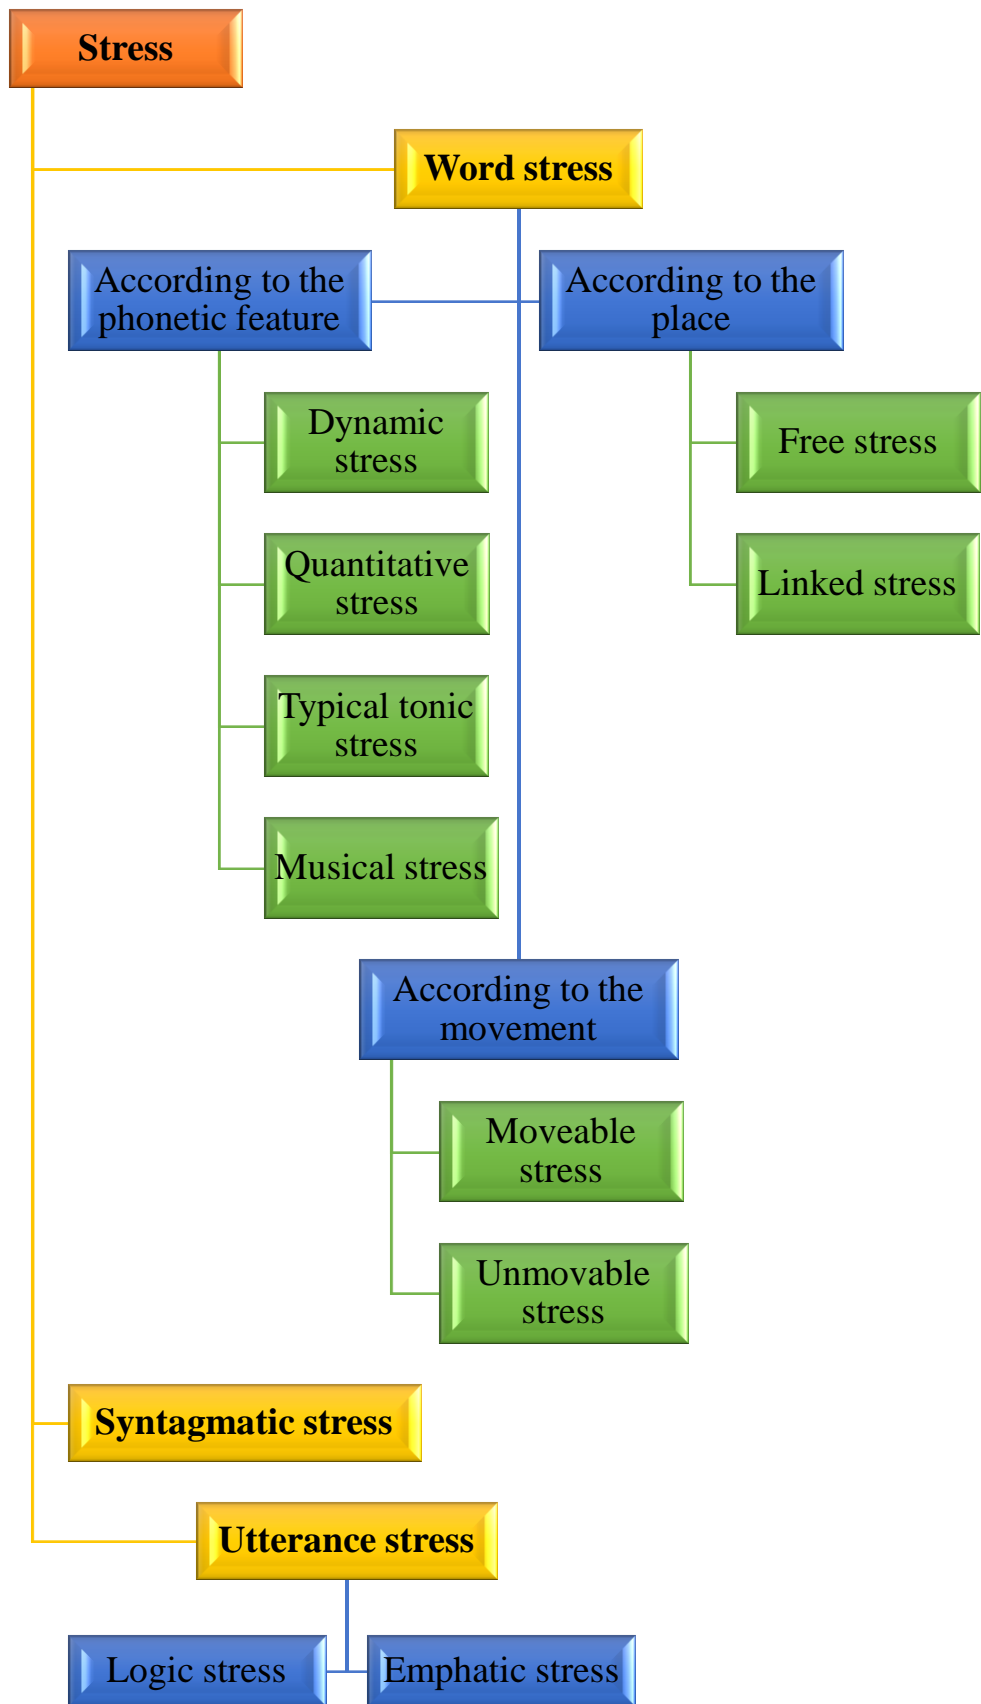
Stress

Word stress

According to the phonetic feature

According to the place

Dynamic stress

Free stress

Quantitative stress

Linked stress

Typical tonic stress

Musical stress

According to the movement

Moveable stress

Unmovable stress

Syntagmatic stress

Utterance stress

Logic stress

Emphatic stress